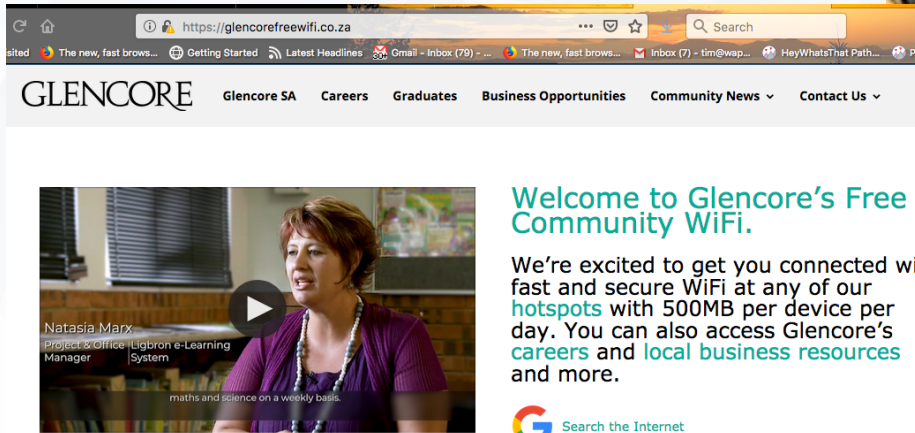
https://glencorefreewifi.co.za

Search

sited The new, fast brows... Getting Started Latest Headlines Gmail - Inbox (79) - ... The new, fast brows... Inbox (7) - tim@wap... HeyWhatsThat Path...

GLENCORE

Glencore SA Careers Graduates Business Opportunities Community News Contact Us

Natasia Marx
Project & Office Manager
Ligbron e-Learning System

maths and science on a weekly basis.

Welcome to Glencore's Free Community WiFi.

We're excited to get you connected wi fast and secure WiFi at any of our hotspots with 500MB per device per day. You can also access Glencore's careers and local business resources and more.

Search the Internet